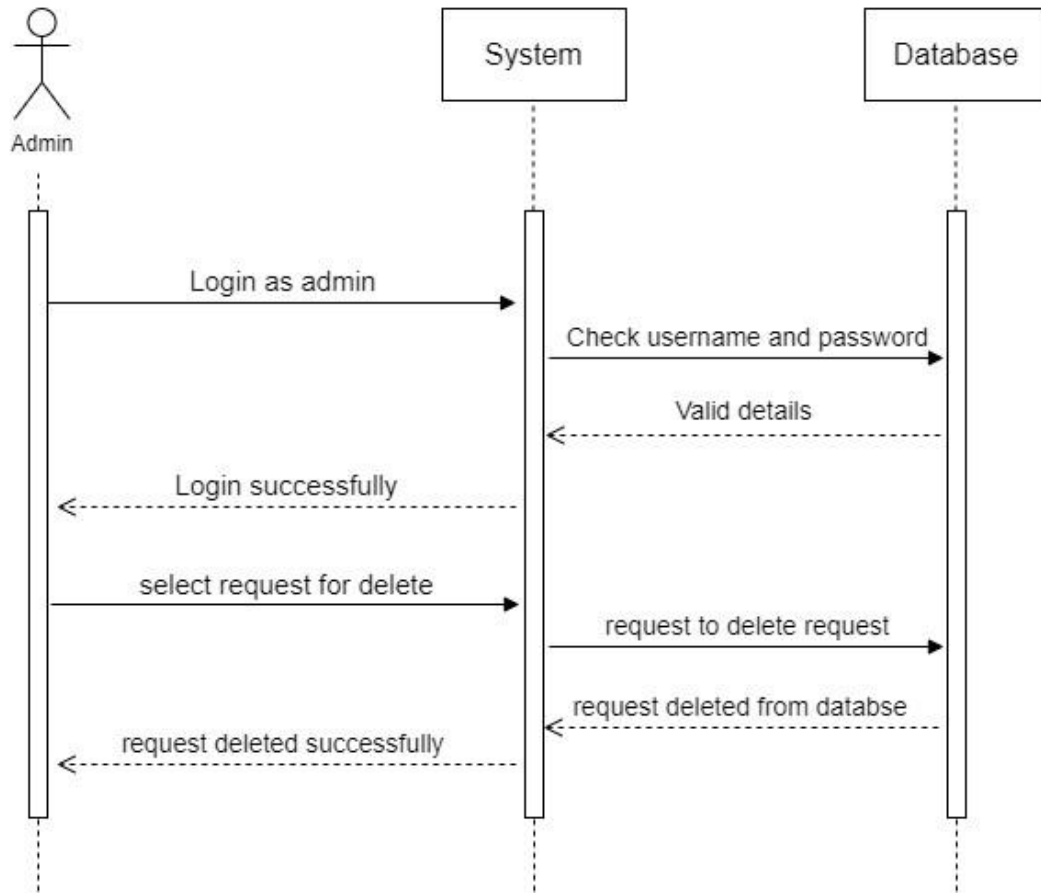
Admin

System

Database

Login as admin

Check username and password

Valid details

Login successfully

select request for delete

request to delete request

request deleted from databse

request deleted successfully